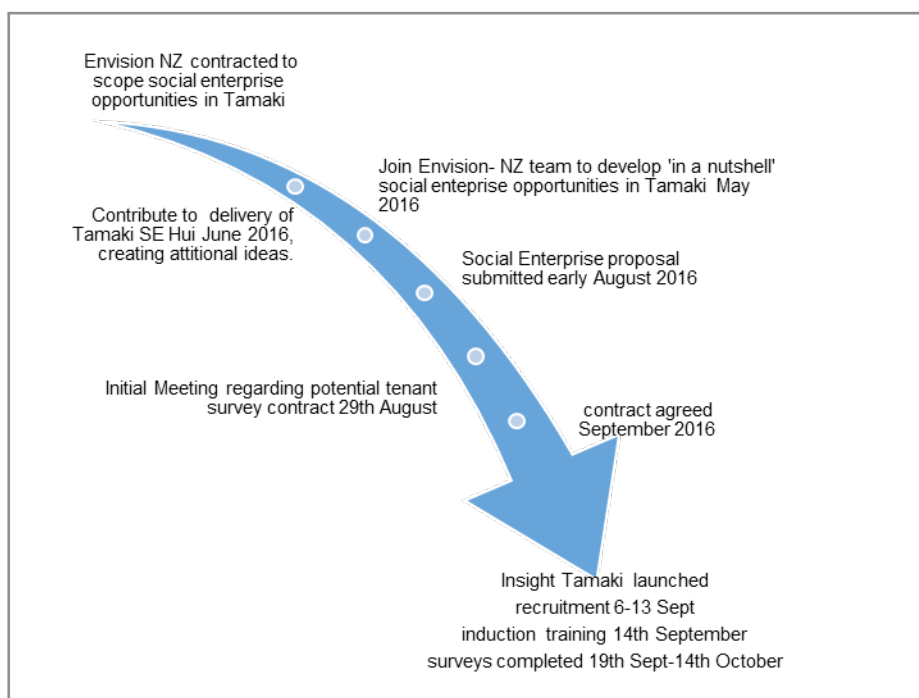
Envision NZ contracted to scope social enterprise opportunities in Tamaki

Join Envision- NZ team to develop 'in a nutshell' social enteprise opportunities in Tamaki May 2016

Contribute to delivery of Tamaki SE Hui June 2016, creating attitional ideas.

Social Enterprise proposal submitted early August 2016

Initial Meeting regarding potential tenant survey contract 29th August

contract agreed September 2016

Insight Tamaki launched
recruitment 6-13 Sept
induction training 14th September
surveys completed 19th Sept-14th October